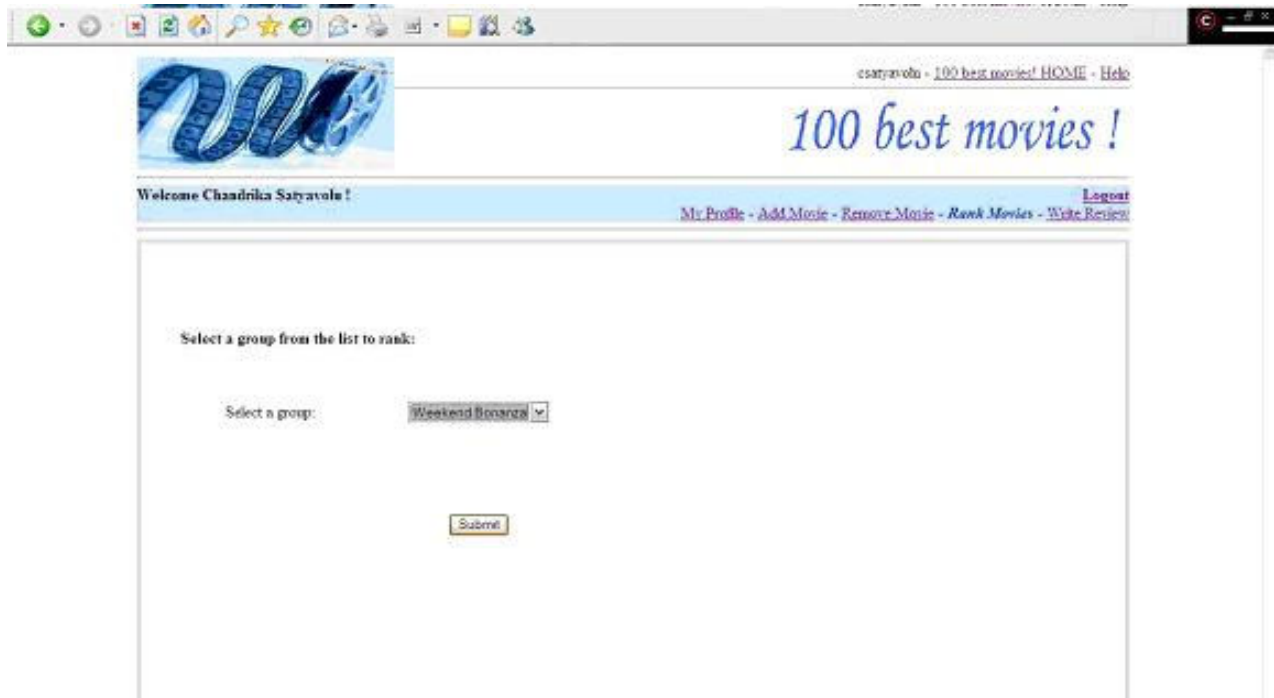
csatyavolu - 100 best movies! HOME - Help

100 best movies !

Welcome Chandrika Satyavolu !

Logout

My Profile - Add Movie - Remove Movie - Rank Movies - Write Review

Select a group from the list to rank:

Select a group:

Weekend Bonanza

Submit